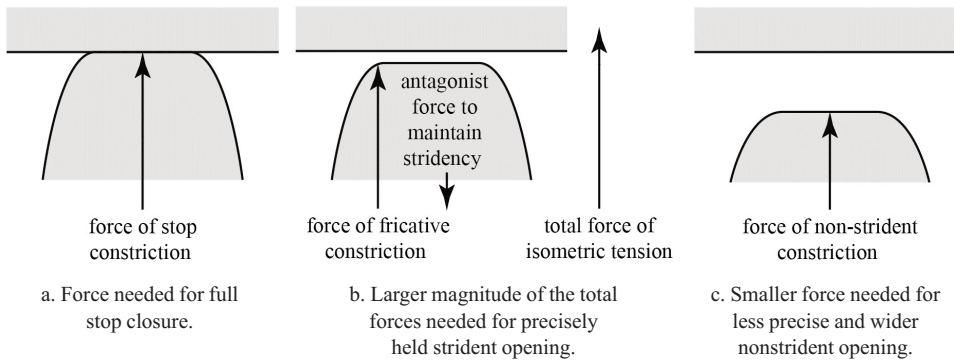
force of stop constriction

a. Force needed for full stop closure.

antagonist force to maintain stridency

force of fricative constriction

total force of isometric tension

b. Larger magnitude of the total forces needed for precisely held strident opening.

force of non-strident constriction

c. Smaller force needed for less precise and wider nonstrident opening.